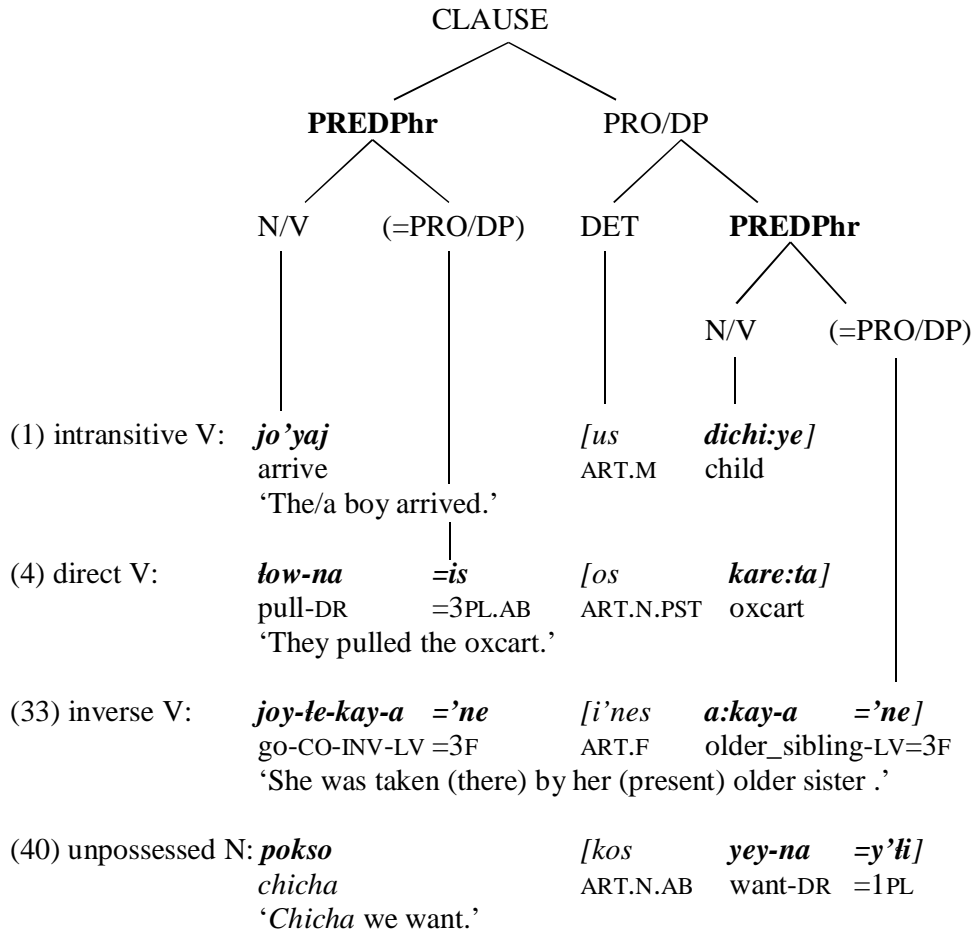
CLAUSE

**PREDPhr** PRO/DP

N/V (=PRO/DP) DET **PREDPhr**

N/V (=PRO/DP)

(1) intransitive V: ***jo'yaj*** *[us* ***dichi:ye]***
arrive ART.M child
'The/a boy arrived.'

(4) direct V: ***łow-na*** ***=is*** *[os* ***kare:ta]***
pull-DR =3PL.AB ART.N.PST oxcart
'They pulled the oxcart.'

(33) inverse V: ***joy-łe-kay-a*** ***='ne*** *[i'nes* ***a:kay-a*** ***='ne]***
go-CO-INV-LV =3F ART.F older_sibling-LV=3F
'She was taken (there) by her (present) older sister .'

(40) unpossessed N: ***pokso*** *[kos* ***yey-na*** ***=y'łi]***
*chicha* ART.N.AB want-DR =1PL
'*Chicha* we want.'